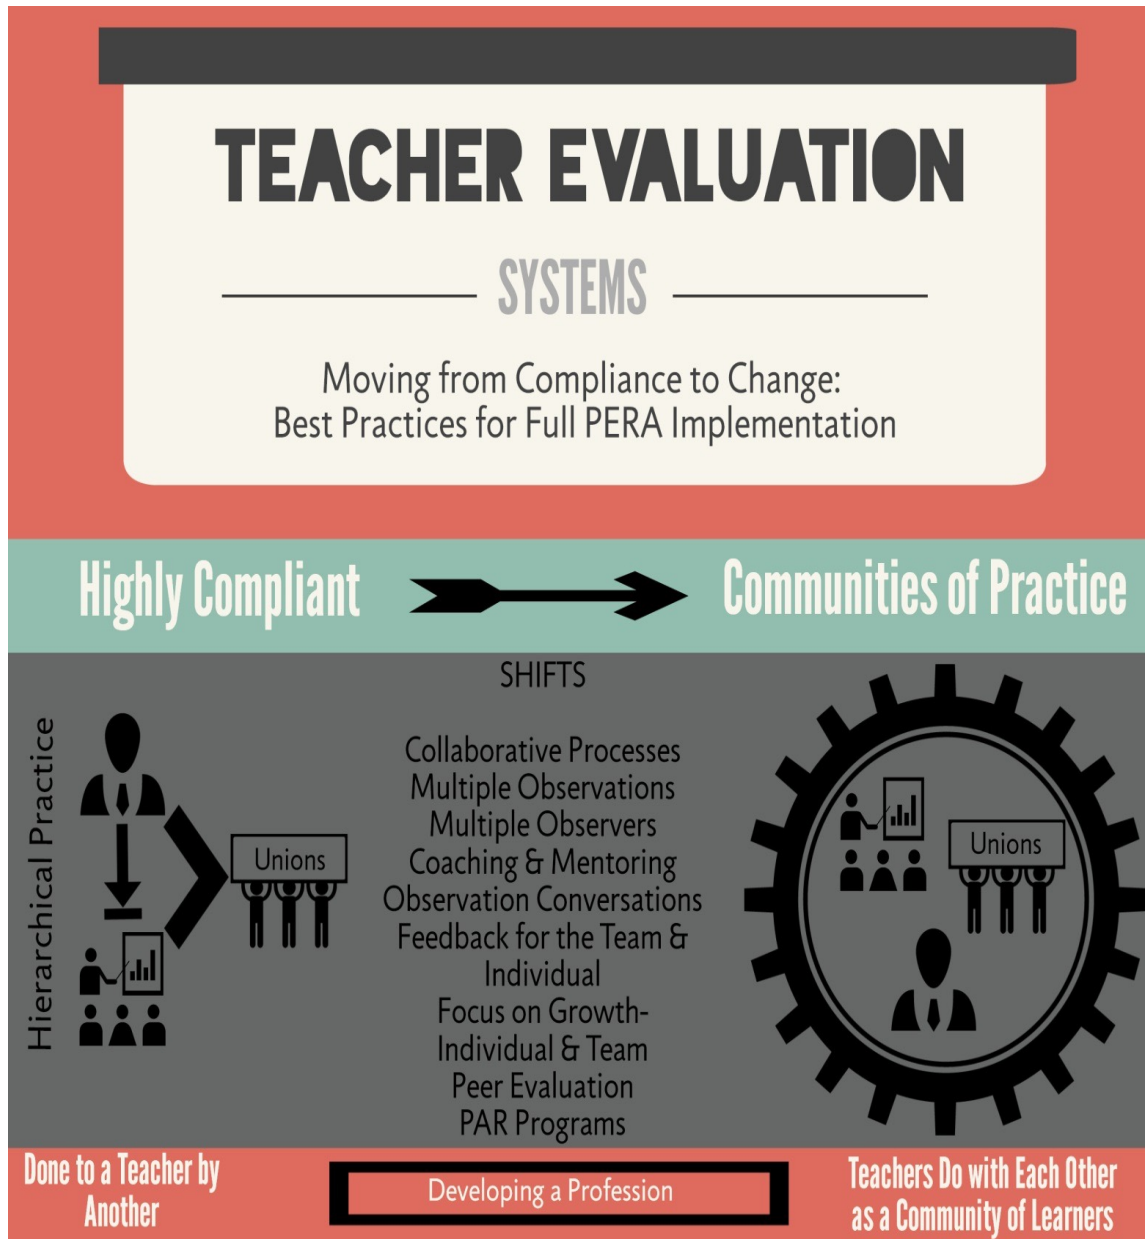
TEACHER EVALUATION

SYSTEMS

Moving from Compliance to Change:
Best Practices for Full PERA Implementation

Highly Compliant

Communities of Practice

SHIFTS

Hierarchical Practice

Unions

Collaborative Processes
Multiple Observations
Multiple Observers
Coaching & Mentoring
Observation Conversations
Feedback for the Team & Individual
Focus on Growth- Individual & Team
Peer Evaluation
PAR Programs

Unions

Done to a Teacher by Another

Developing a Profession

Teachers Do with Each Other as a Community of Learners